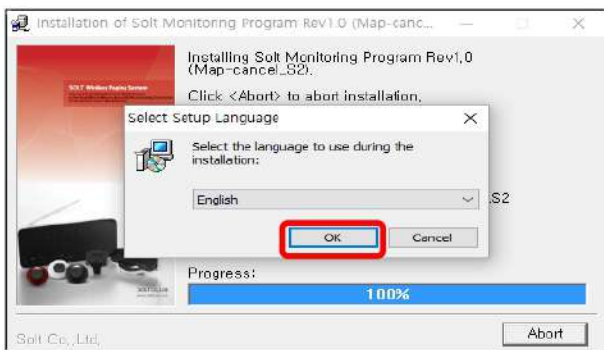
Installation of Solt Monitoring Program Rev1.0 (Map-canc...

Installing Solt Monitoring Program Rev1.0 (Map-cancel_S2).

Click <Abort> to abort installation.

Select Setup Language

Select the language to use during the installation:

English

S2

OK

Cancel

Progress:

100%

Solt Co.,Ltd.

Abort